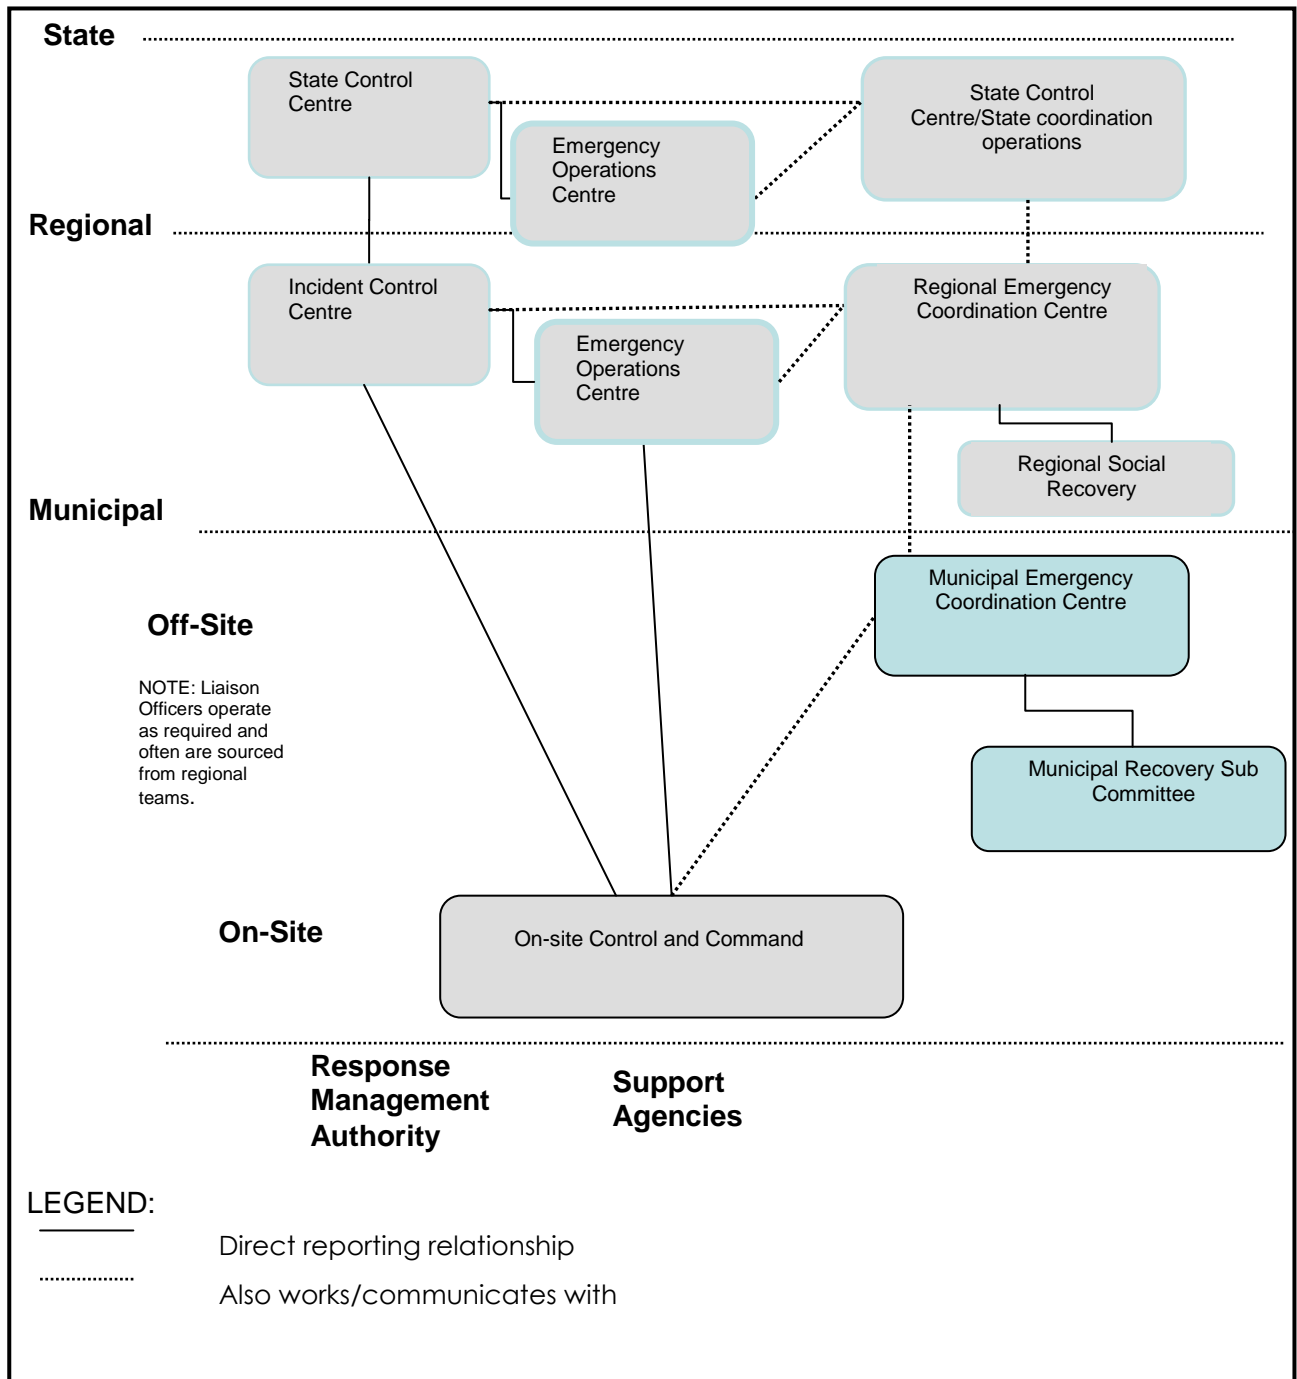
State

State Control Centre

Emergency Operations Centre

State Control Centre/State coordination operations

Regional

Incident Control Centre

Emergency Operations Centre

Regional Emergency Coordination Centre

Regional Social Recovery

Municipal

Off-Site

NOTE: Liaison Officers operate as required and often are sourced from regional teams.

Municipal Emergency Coordination Centre

Municipal Recovery Sub Committee

On-Site

On-site Control and Command

Response Management Authority

Support Agencies

LEGEND:

Direct reporting relationship

Also works/communicates with